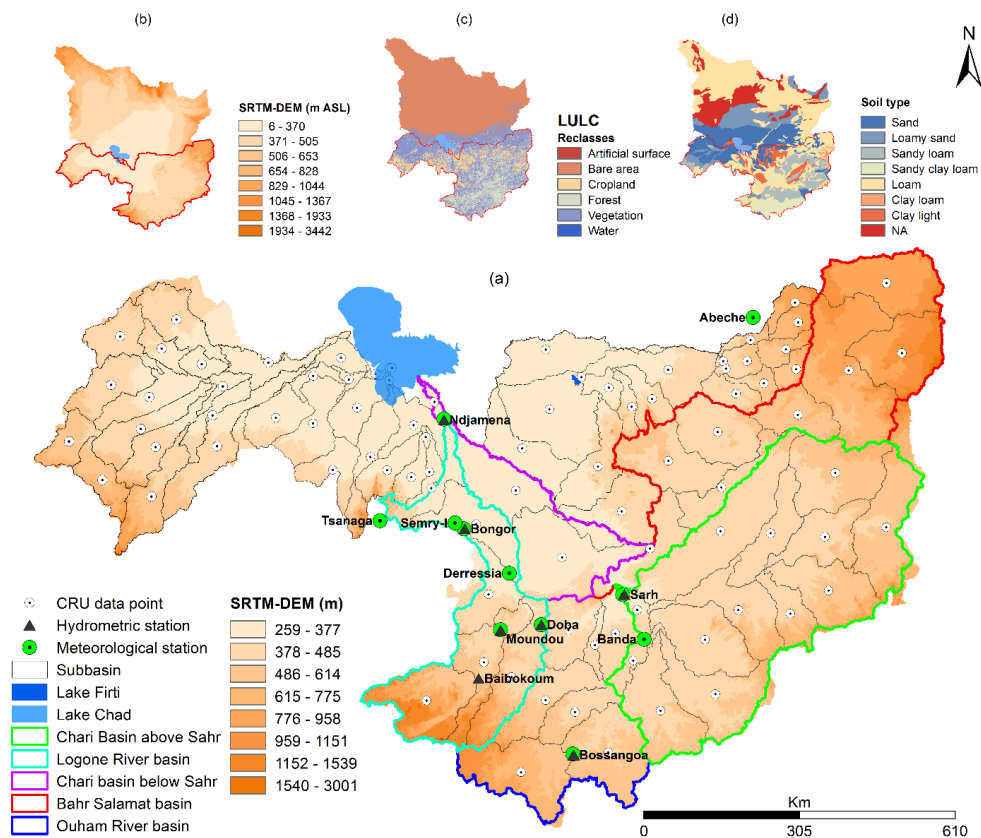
(b)

SRTM-DEM (m ASL)
6 - 370
371 - 505
506 - 653
654 - 828
829 - 1044
1045 - 1367
1368 - 1933
1934 - 3442

(c)

LULC
Reclasses
Artificial surface
Bare area
Cropland
Forest
Vegetation
Water

(d)

N

Soil type
Sand
Loamy sand
Sandy loam
Sandy clay loam
Loam
Clay loam
Clay light
NA

(a)

Abeche
Ndjamena
Tsanaga
Semry-I
Bongor
Derressia
Sarh
Doba
Moundou
Banda
Baibokoum
Bossangoa

CRU data point
Hydrometric station
Meteorological station
Subbasin
Lake Firti
Lake Chad
Chari Basin above Sahr
Logone River basin
Chari basin below Sahr
Bahr Salamat basin
Ouham River basin

SRTM-DEM (m)
259 - 377
378 - 485
486 - 614
615 - 775
776 - 958
959 - 1151
1152 - 1539
1540 - 3001

Km
0
305
610